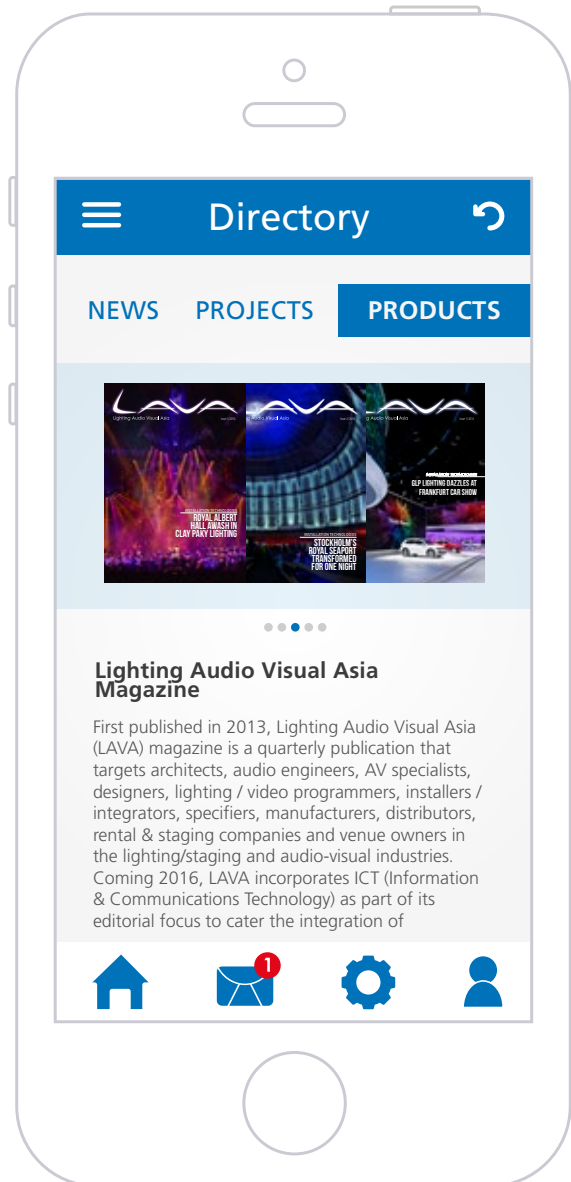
Directory

NEWS PROJECTS PRODUCTS

LAVA
Lighting Audio Visual Asia
ROYAL ALBERT HALL AWASH IN CLAY PAKY LIGHTING

LAVA
Lighting Audio Visual Asia
STOCKHOLM'S ROYAL SEAPORT TRANSFORMED FOR ONE NIGHT

LAVA
GLP LIGHTING DAZZLES AT FRANKFURT CAR SHOW

Lighting Audio Visual Asia Magazine

First published in 2013, Lighting Audio Visual Asia (LAVA) magazine is a quarterly publication that targets architects, audio engineers, AV specialists, designers, lighting / video programmers, installers / integrators, specifiers, manufacturers, distributors, rental & staging companies and venue owners in the lighting/staging and audio-visual industries. Coming 2016, LAVA incorporates ICT (Information & Communications Technology) as part of its editorial focus to cater the integration of

1